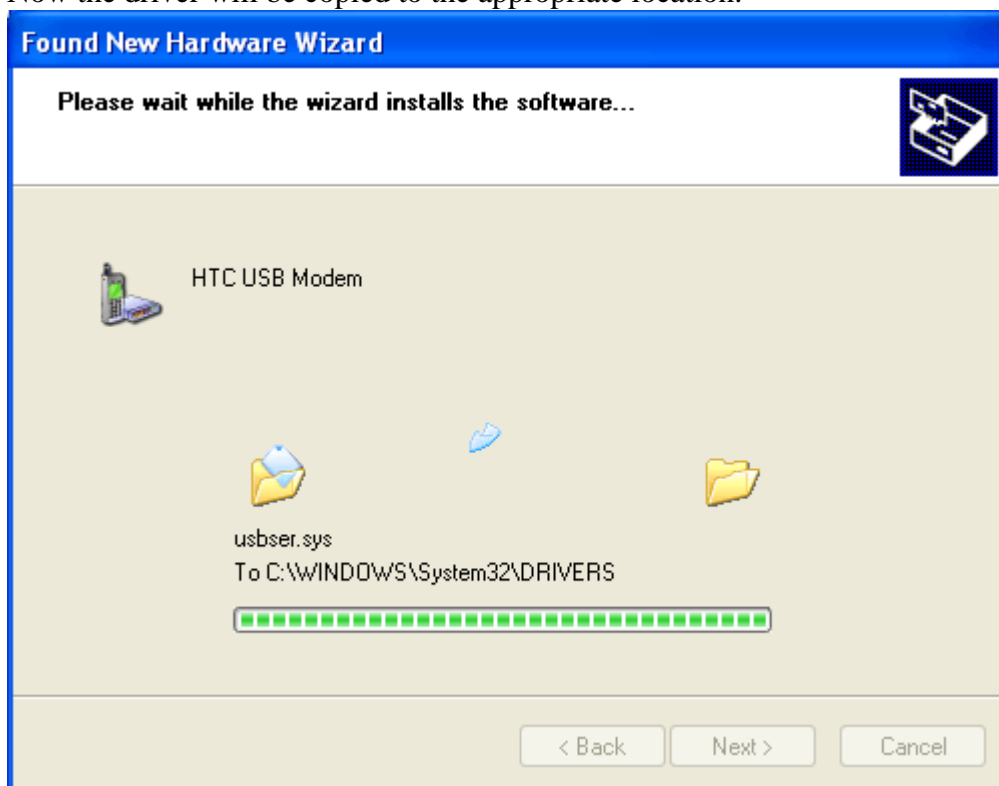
Now the driver will be copied to the appropriate location.

Found New Hardware Wizard

Please wait while the wizard installs the software...

HTC USB Modem

usbser.sys
To C:\WINDOWS\System32\DRIVERS

< Back Next > Cancel